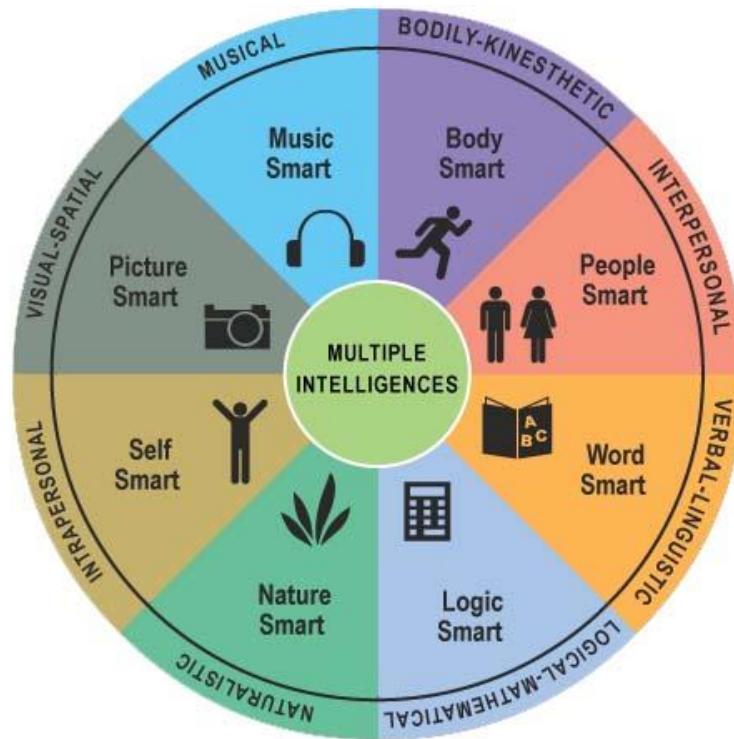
MUSICAL
BODILY-KINESTHETIC
INTERPERSONAL
VERBAL-LINGUISTIC
LOGICAL-MATHEMATICAL
NATURALISTIC
INTRAPERSONAL
VISUAL-SPATIAL

Music Smart
Body Smart
People Smart
Word Smart
Logic Smart
Nature Smart
Self Smart
Picture Smart

A B C

MULTIPLE INTELLIGENCES